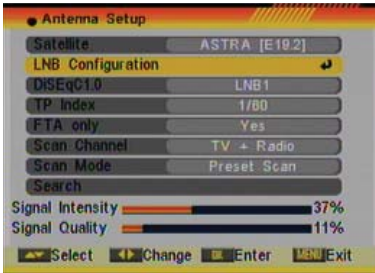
Antenna Setup

| Satellite | ASTRA [E19.2] |
|---|---|
| LNB Configuration | ↵ |
| DiSEqC1.0 | LNB1 |
| TP Index | 1/80 |
| FTA only | Yes |
| Scan Channel | TV + Radio |
| Scan Mode | Preset Scan |
| Search | |

Signal Intensity 37%
Signal Quality 11%

Select Change OK Enter MENU Exit